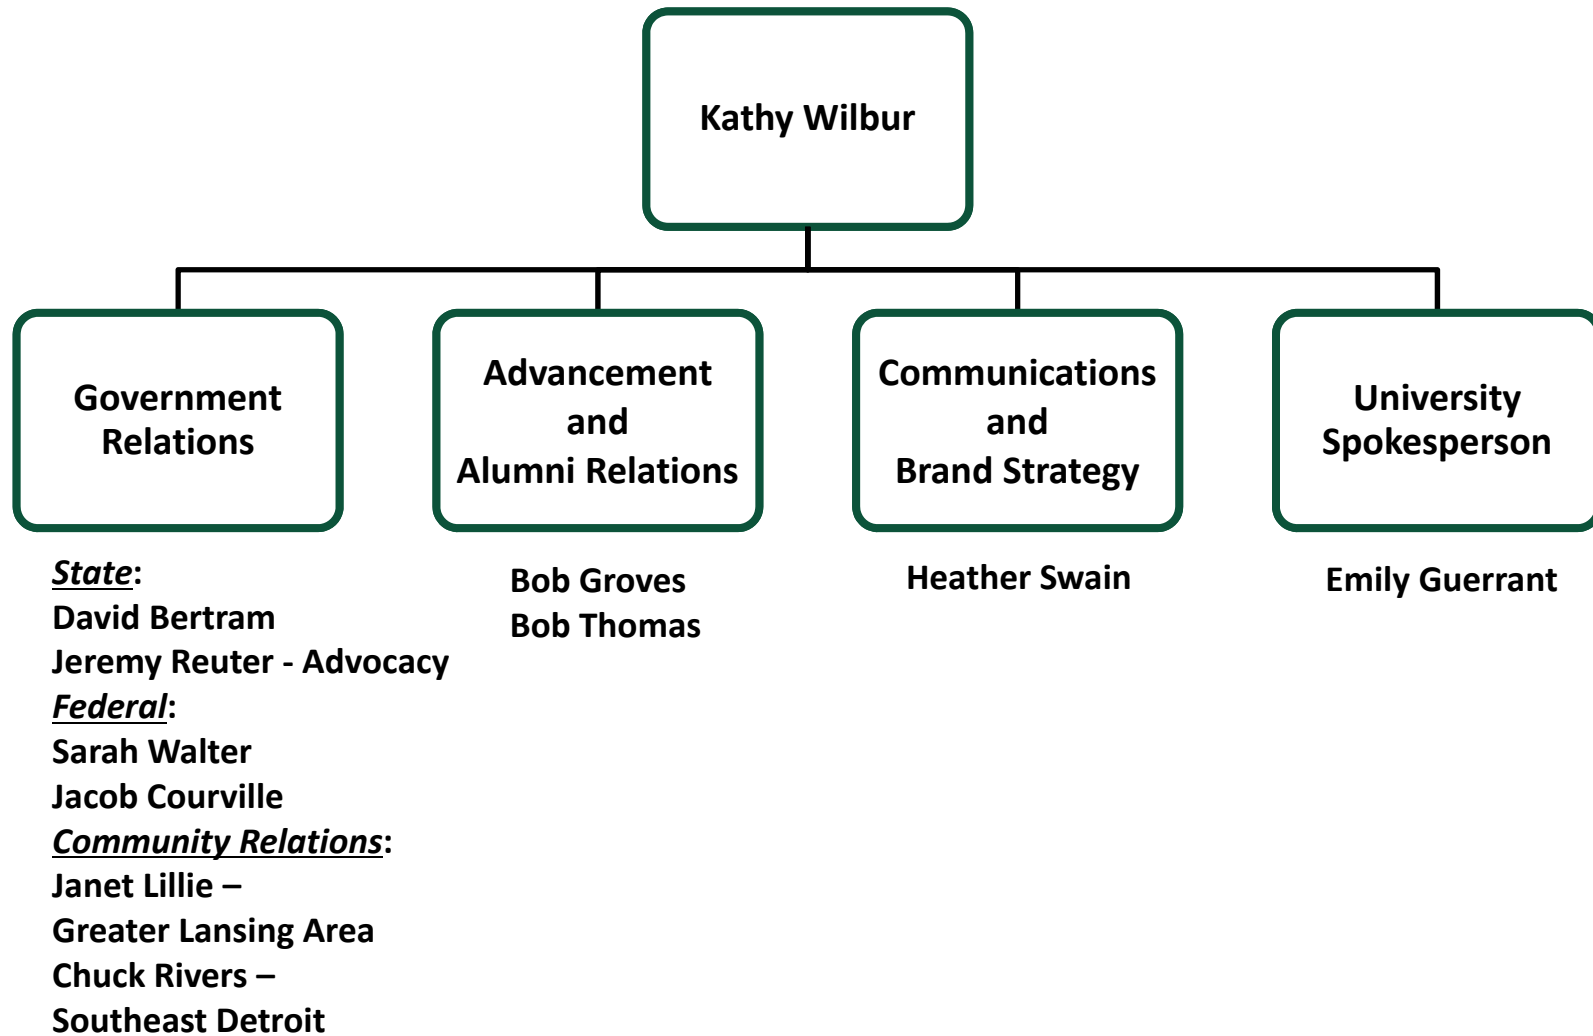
Kathy Wilbur

Government Relations

Advancement and Alumni Relations

Communications and Brand Strategy

University Spokesperson

State:
David Bertram
Jeremy Reuter - Advocacy
Federal:
Sarah Walter
Jacob Courville
Community Relations:
Janet Lillie –
Greater Lansing Area
Chuck Rivers –
Southeast Detroit

Bob Groves
Bob Thomas

Heather Swain

Emily Guerrant